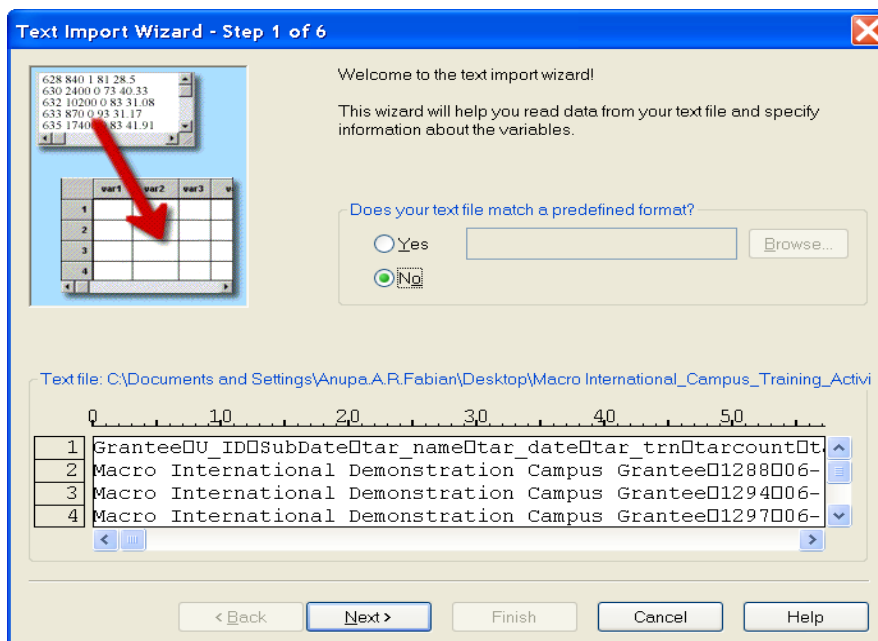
Text Import Wizard - Step 1 of 6

628 840 1 81 28.5
630 2400 0 73 40.33
632 10200 0 83 31.08
633 870 0 93 31.17
635 1740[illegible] 83 41.91

| | var1 | var2 | var3 | v |
|---|---|---|---|---|
| 1 | | | | |
| 2 | | | | |
| 3 | | | | |
| 4 | | | | |

Welcome to the text import wizard!

This wizard will help you read data from your text file and specify information about the variables.

Does your text file match a predefined format?

Yes

Browse...

No

Text file: C:\Documents and Settings\Anupa.A.R.Fabian\Desktop\Macro International_Campus_Training_Activi

0 10 20 30 40 50

| | |
|---|---|
| 1 | Grantee□U_ID□SubDate□tar_name□tar_date□tar_trn□tarcount□t |
| 2 | Macro International Demonstration Campus Grantee□1288□06- |
| 3 | Macro International Demonstration Campus Grantee□1294□06- |
| 4 | Macro International Demonstration Campus Grantee□1297□06- |

< Back Next > Finish Cancel Help